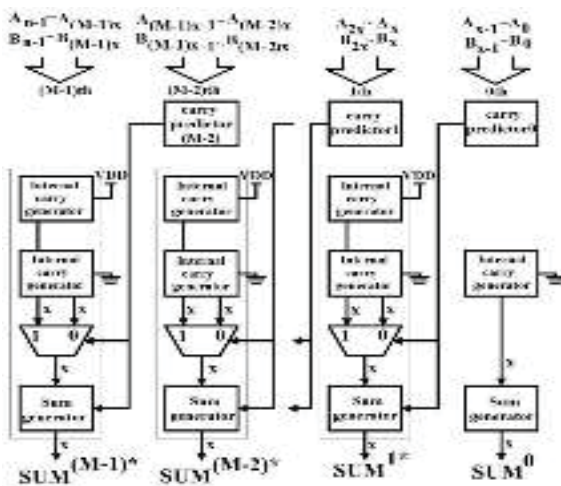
$A_{n-1}$~$A_{(M-1)x}$
$B_{n-1}$~$B_{(M-1)x}$
(M-1)th

$A_{(M-1)x-1}$~$A_{(M-2)x}$
$B_{(M-1)x-1}$~$B_{(M-2)x}$
(M-2)th

$A_{2x-1}$~$A_x$
$B_{2x-1}$~$B_x$
1th

$A_{x-1}$~$A_0$
$B_{x-1}$~$B_0$
0th

carry predictor (M-2)

carry predictor1

carry predictor0

VDD
Internal carry generator
Internal carry generator
x
x
1
0
x
Sum generator
x
SUM$^{(M-1)*}$

VDD
Internal carry generator
Internal carry generator
x
x
1
0
x
Sum generator
x
SUM$^{(M-2)*}$

VDD
Internal carry generator
Internal carry generator
x
x
1
0
x
Sum generator
x
SUM$^{1*}$

Internal carry generator
x
Sum generator
x
SUM$^{0}$